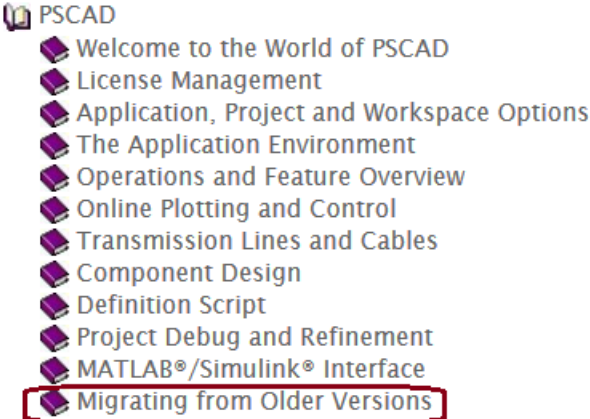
PSCAD
Welcome to the World of PSCAD
License Management
Application, Project and Workspace Options
The Application Environment
Operations and Feature Overview
Online Plotting and Control
Transmission Lines and Cables
Component Design
Definition Script
Project Debug and Refinement
MATLAB®/Simulink® Interface
Migrating from Older Versions